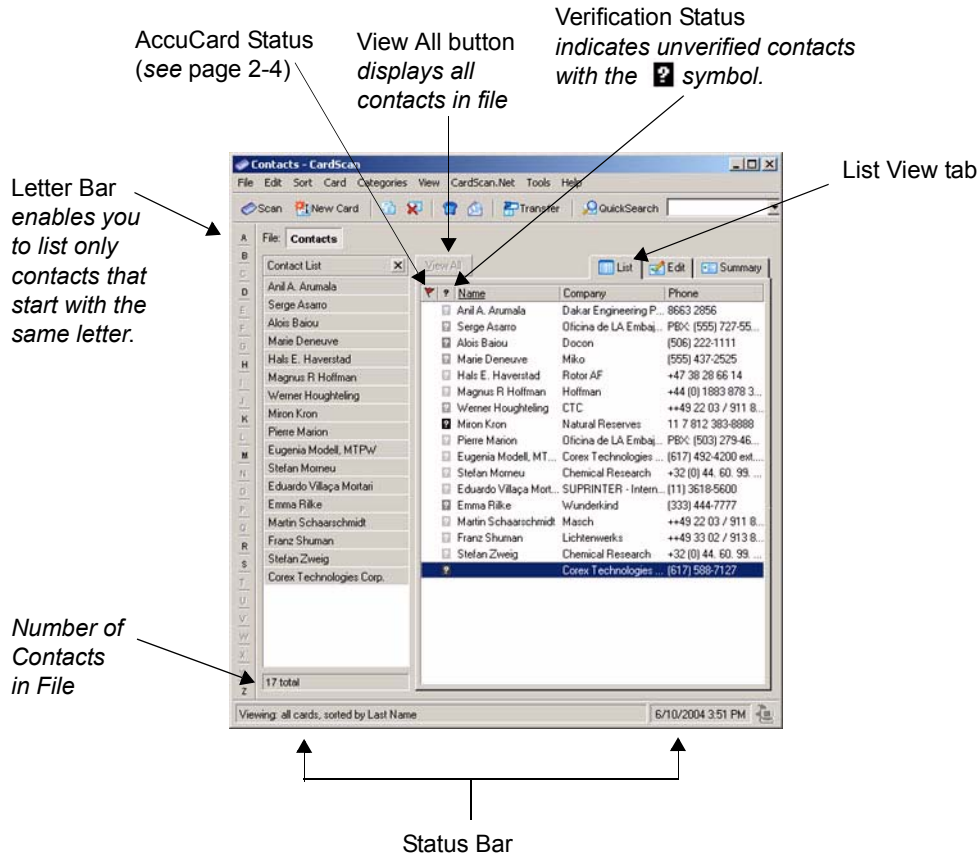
AccuCard Status (see page 2-4)

View All button displays all contacts in file

Verification Status indicates unverified contacts with the ? symbol.

Letter Bar enables you to list only contacts that start with the same letter.

List View tab

Contacts - CardScan

File Edit Sort Card Categories View CardScan.Net Tools Help

Scan New Card Transfer QuickSearch

A B C D E F G H I J K L M N O P Q R S T U V W X Y Z

File: Contacts

Contact List

View All

List Edit Summary

Anil A. Arumala
Serge Asarro
Alois Baiou
Marie Deneuve
Hals E. Haverstad
Magnus R Hoffman
Werner Houghteling
Miron Kron
Pierre Marion
Eugenia Modell, MTPW
Stefan Morneu
Eduardo Villaça Mortari
Emma Rilke
Martin Schaarschmidt
Franz Shuman
Stefan Zweig
Corex Technologies Corp.

| | ? | Name | Company | Phone |
|---|---|---|---|---|
| | | Anil A. Arumala | Dakar Engineering P... | 8663 2856 |
| | | Serge Asarro | Oficina de LA Embaj... | PBX: (555) 727-55... |
| | | Alois Baiou | Docon | (506) 222-1111 |
| | | Marie Deneuve | Miko | (555) 437-2525 |
| | | Hals E. Haverstad | Rotor AF | +47 38 28 66 14 |
| | | Magnus R Hoffman | Hoffman | +44 (0) 1883 878 3... |
| | | Werner Houghteling | CTC | ++49 22 03 / 911 8... |
| | ? | Miron Kron | Natural Reserves | 11 7 812 383-8888 |
| | | Pierre Marion | Oficina de LA Embaj... | PBX: (503) 279-46... |
| | | Eugenia Modell, MT... | Corex Technologies ... | (617) 492-4200 ext... |
| | | Stefan Morneu | Chemical Research | +32 (0) 44. 60. 99. ... |
| | | Eduardo Villaça Mort... | SUPRINTER - Intern... | (11) 3618-5600 |
| | | Emma Rilke | Wunderkind | (333) 444-7777 |
| | | Martin Schaarschmidt | Masch | ++49 22 03 / 911 8... |
| | | Franz Shuman | Lichtenwerks | ++49 33 02 / 913 8... |
| | | Stefan Zweig | Chemical Research | +32 (0) 44. 60. 99. ... |
| | ? | | Corex Technologies ... | (617) 588-7127 |

Number of Contacts in File

17 total

Viewing: all cards, sorted by Last Name

6/10/2004 3:51 PM

Status Bar